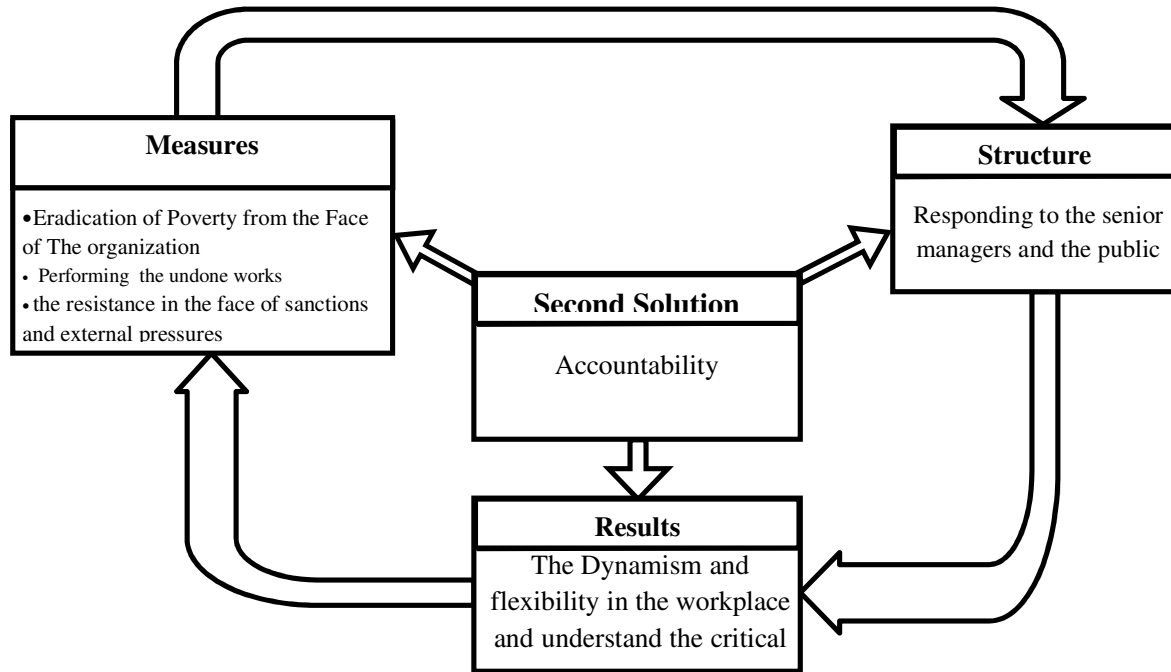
Measures

•Eradication of Poverty from the Face of The organization
• Performing the undone works
• the resistance in the face of sanctions and external pressures

Structure

Responding to the senior managers and the public

Second Solution

Accountability

Results

The Dynamism and flexibility in the workplace and understand the critical